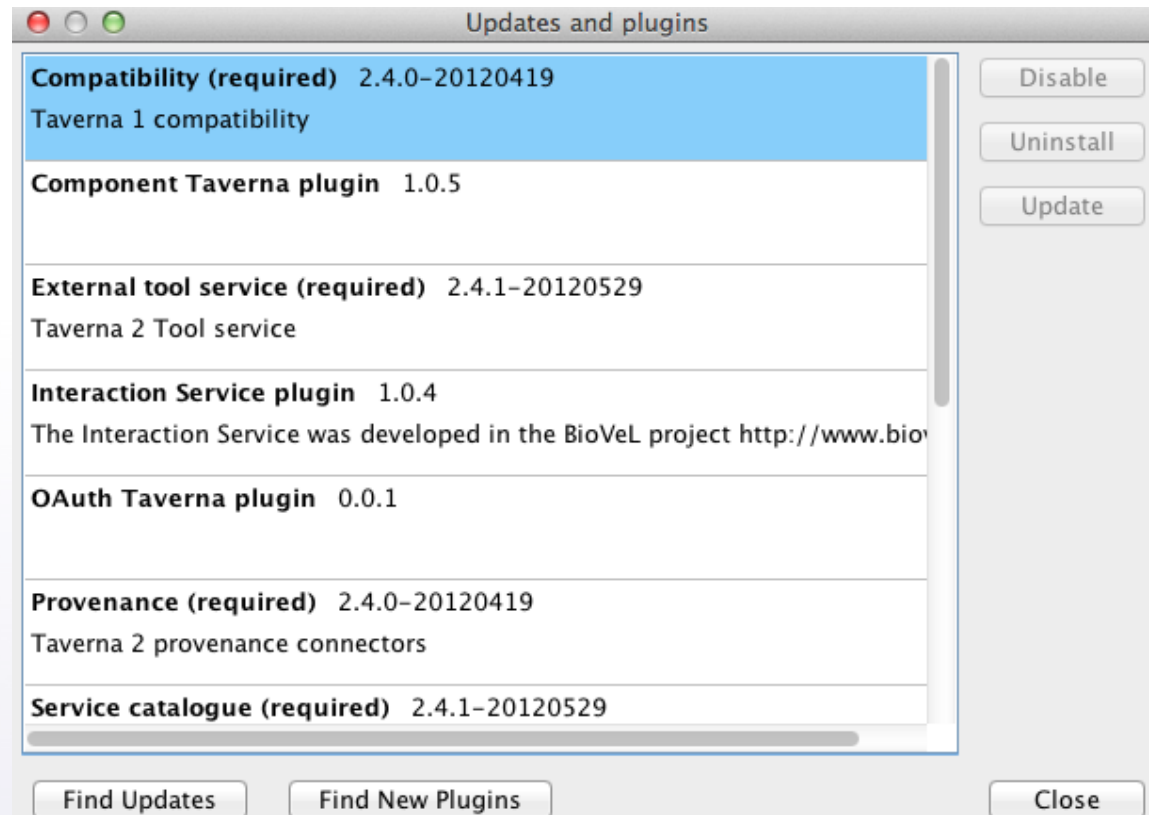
Updates and plugins

**Compatibility (required)** 2.4.0-20120419
Taverna 1 compatibility

**Component Taverna plugin** 1.0.5

**External tool service (required)** 2.4.1-20120529
Taverna 2 Tool service

**Interaction Service plugin** 1.0.4
The Interaction Service was developed in the BioVeL project http://www.bio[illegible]

**OAuth Taverna plugin** 0.0.1

**Provenance (required)** 2.4.0-20120419
Taverna 2 provenance connectors

**Service catalogue (required)** 2.4.1-20120529

Disable
Uninstall
Update

Find Updates
Find New Plugins
Close